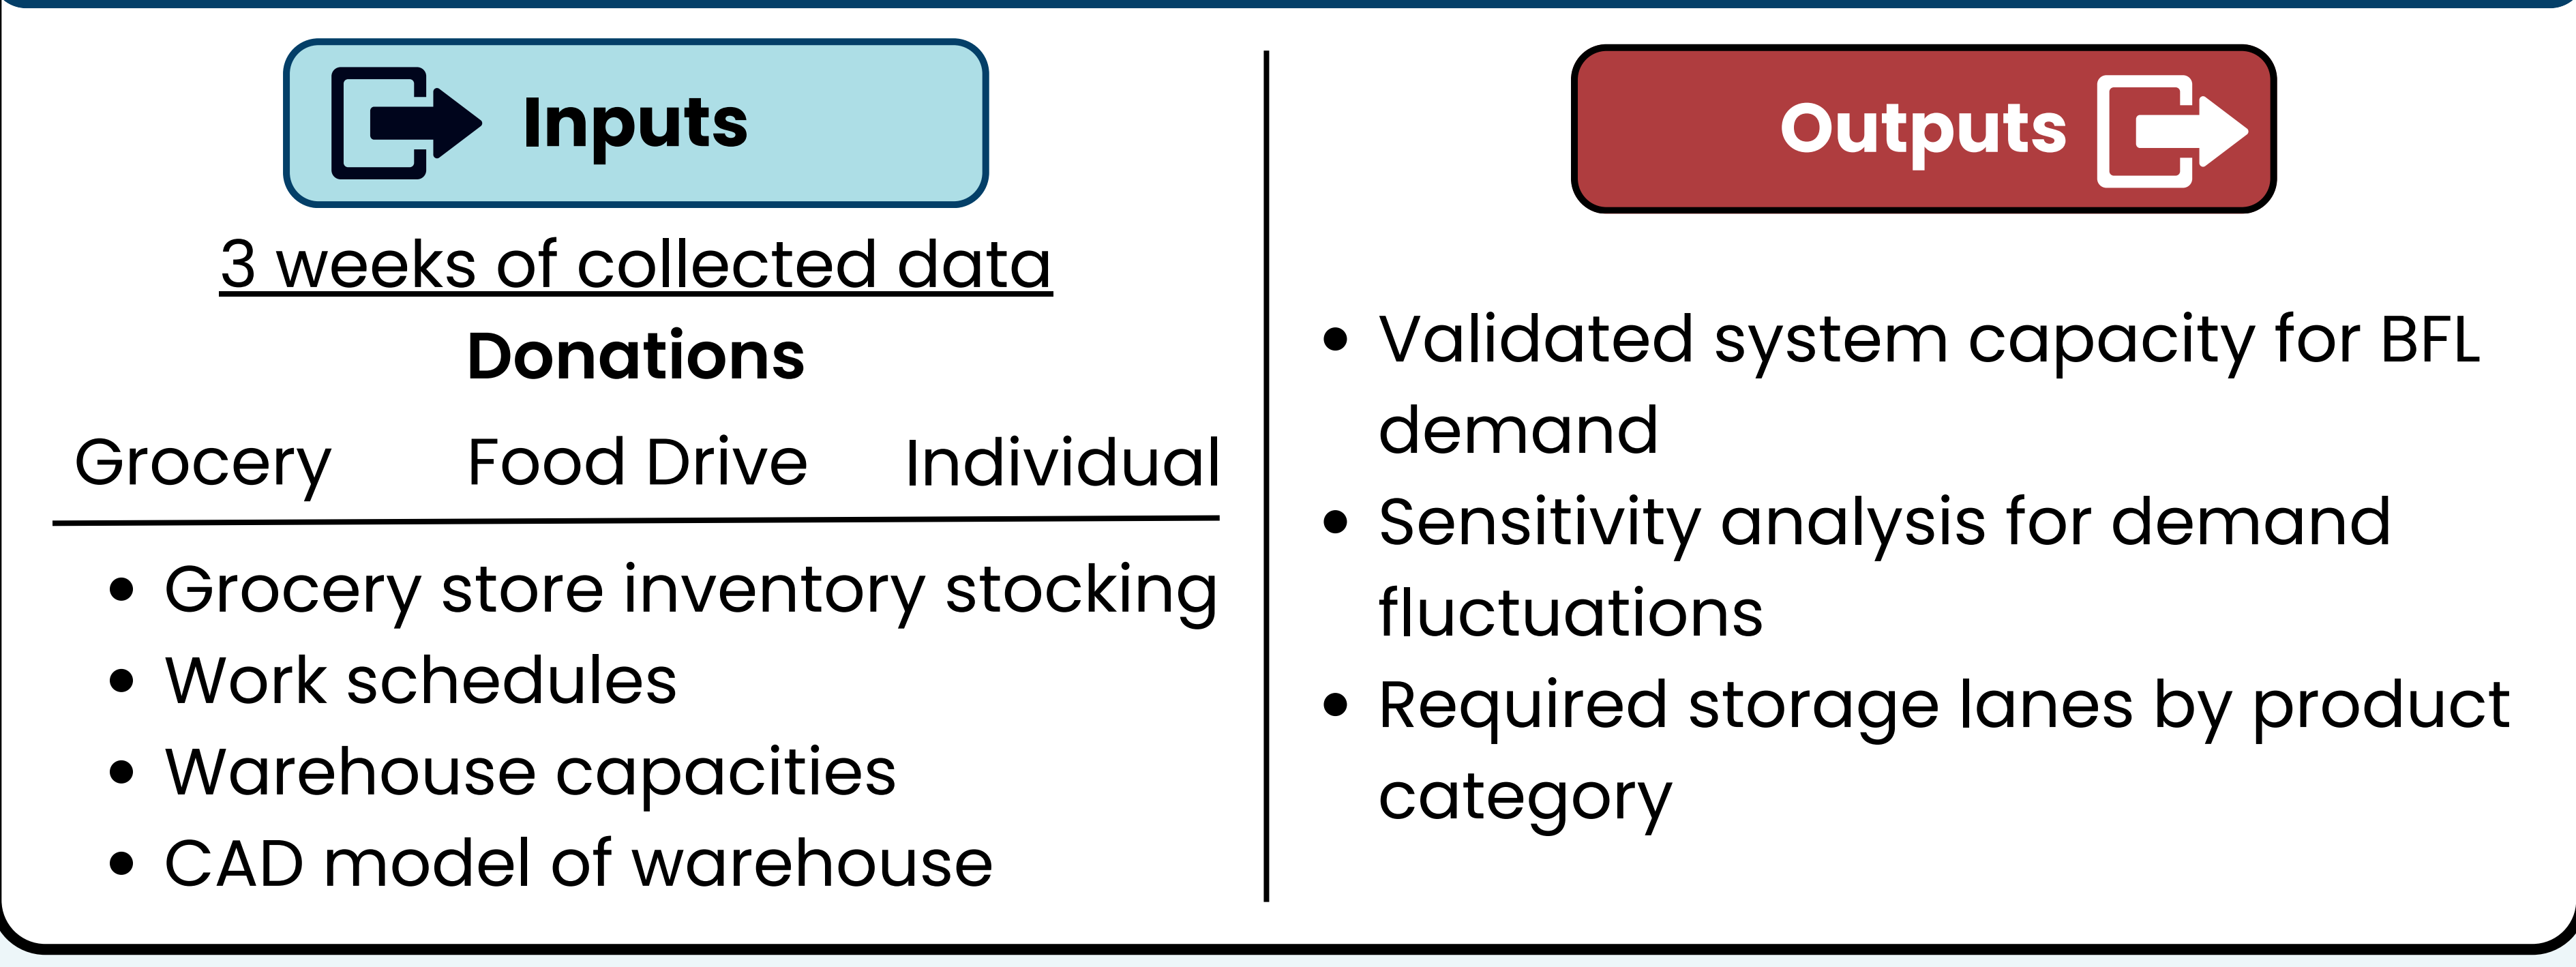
Inputs

3 weeks of collected data

Donations

Grocery Food Drive Individual

- Grocery store inventory stocking
- Work schedules
- Warehouse capacities
- CAD model of warehouse

Outputs

- Validated system capacity for BFL demand
- Sensitivity analysis for demand fluctuations
- Required storage lanes by product category